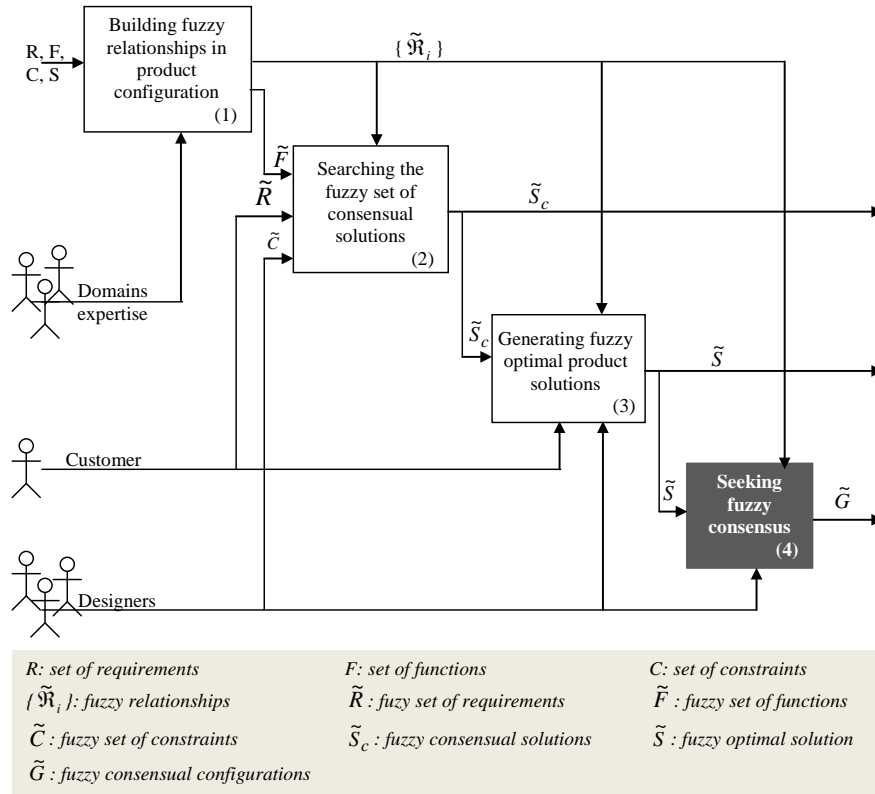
R, F, C, S

Building fuzzy relationships in product configuration (1)

$\{\tilde{\Re}_i\}$

$\tilde{F}$

$\tilde{R}$

$\tilde{C}$

Searching the fuzzy set of consensual solutions (2)

$\tilde{S}_c$

Domains expertise

$\tilde{S}_c$

Generating fuzzy optimal product solutions (3)

$\tilde{S}$

Customer

$\tilde{S}$

Seeking fuzzy consensus (4)

$\tilde{G}$

Designers

R: set of requirements

F: set of functions

C: set of constraints

$\{\tilde{\Re}_i\}$: fuzzy relationships

$\tilde{R}$ : fuzzy set of requirements

$\tilde{F}$ : fuzzy set of functions

$\tilde{C}$ : fuzzy set of constraints

$\tilde{S}_c$ : fuzzy consensual solutions

$\tilde{S}$ : fuzzy optimal solution

$\tilde{G}$ : fuzzy consensual configurations